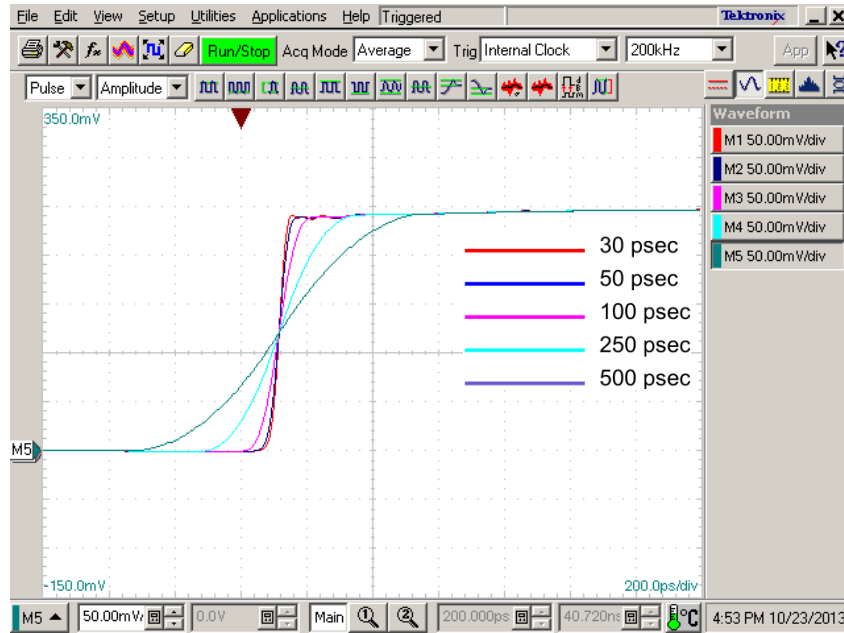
File Edit View Setup Utilities Applications Help Triggered

Tektronix

Run/Stop Acq Mode Average Trig Internal Clock 200kHz App

Pulse Amplitude

Waveform

M1 50.00mV/div

M2 50.00mV/div

M3 50.00mV/div

M4 50.00mV/div

M5 50.00mV/div

350.0mV

30 psec

50 psec

100 psec

250 psec

500 psec

M5

-150.0mV

200.0ps/div

M5 50.00mV 0.0V Main 200.000ps 40.720ns 4:53 PM 10/23/2013